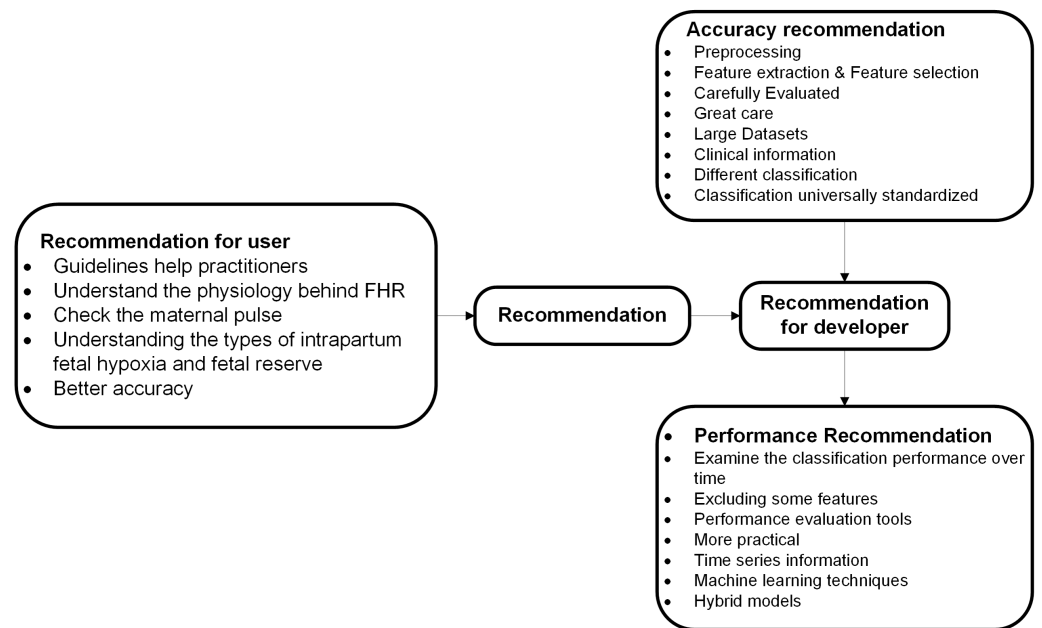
Recommendation for user
- Guidelines help practitioners
- Understand the physiology behind FHR
- Check the maternal pulse
- Understanding the types of intrapartum fetal hypoxia and fetal reserve
- Better accuracy

Recommendation

Accuracy recommendation
- Preprocessing
- Feature extraction & Feature selection
- Carefully Evaluated
- Great care
- Large Datasets
- Clinical information
- Different classification
- Classification universally standardized

Recommendation for developer

- Performance Recommendation
- Examine the classification performance over time
- Excluding some features
- Performance evaluation tools
- More practical
- Time series information
- Machine learning techniques
- Hybrid models